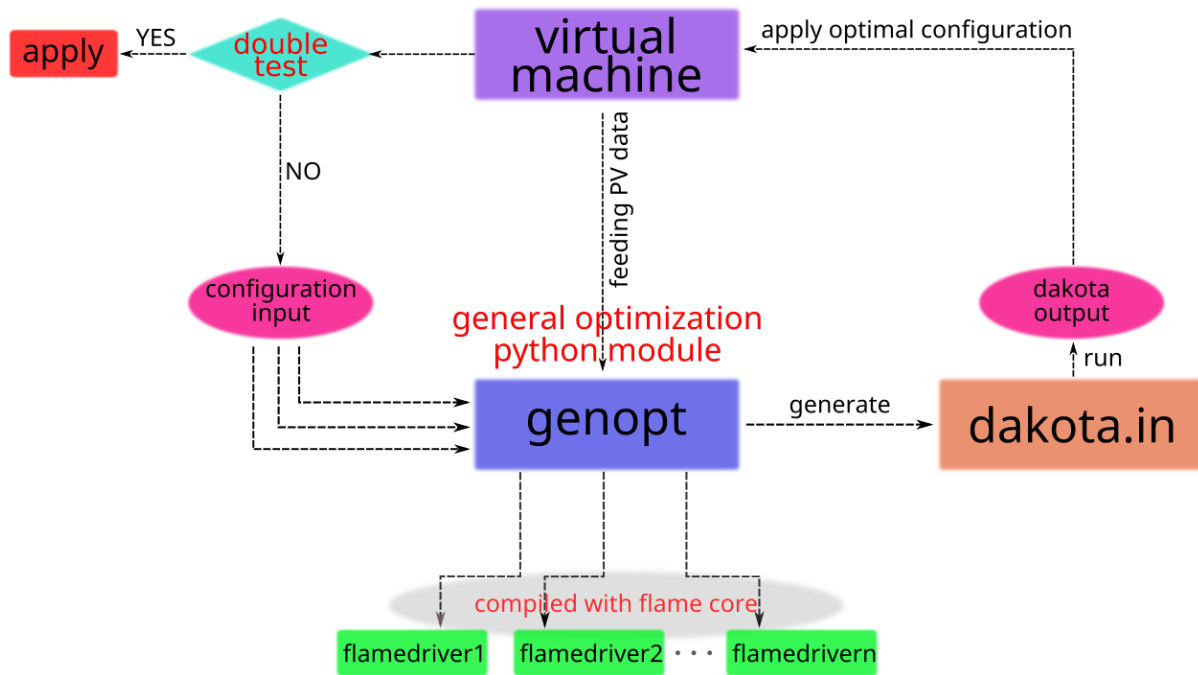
apply

YES

double test

virtual machine

apply optimal configuration

NO

feeding PV data

configuration input

general optimization python module

dakota output

run

genopt

generate

dakota.in

compiled with flame core

flamedriver1

flamedriver2

· · ·

flamedrivern